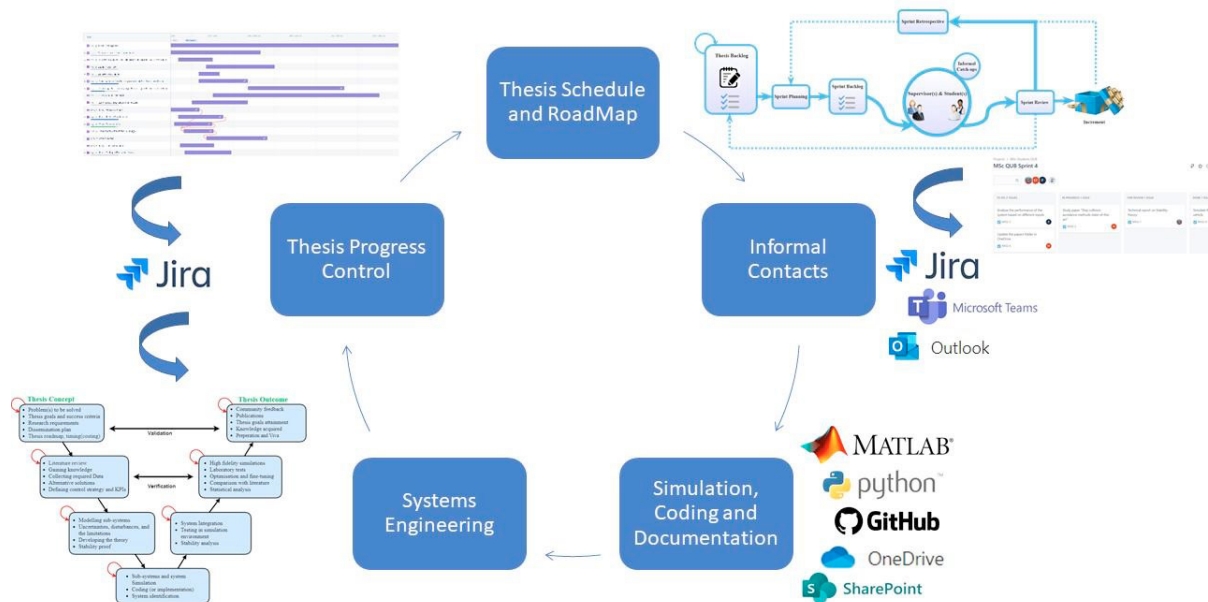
Thesis Schedule and RoadMap

Sprint Retrospective

Thesis Backlog

Informal Catch-ups

Sprint Planning

Sprint Backlog

Supervisor(s) & Student(s)

Sprint Review

Increment

MSc QUB Sprint 4

Jira

Informal Contacts

Jira

Microsoft Teams

Outlook

Thesis Progress Control

Jira

Thesis Concept

- Problem(s) to be solved
- Thesis goals and success criteria
- Research requirements
- Dissemination plan
- Thesis roadmap, timing(costing)

Thesis Outcome

- Community feedback
- Publications
- Thesis goals attainment
- Knowledge acquired
- Preparation and Viva

Validation

- Literature review
- Gaining knowledge
- Collecting required Data
- Alternative solutions
- Defining control strategy and KPIs

Verification

- High fidelity simulations
- Laboratory tests
- Optimization and fine-tuning
- Comparison with literature
- Statistical analysis

- Modelling sub-systems
- Uncertainties, disturbances, and the limitations
- Developing the theory
- Stability proof

- Systems Integration
- Testing in simulation environment
- Stability analysis

- Sub-systems and system Simulation
- Coding (or implementation)
- System identification

Systems Engineering

Simulation, Coding and Documentation

MATLAB

python

GitHub

OneDrive

SharePoint